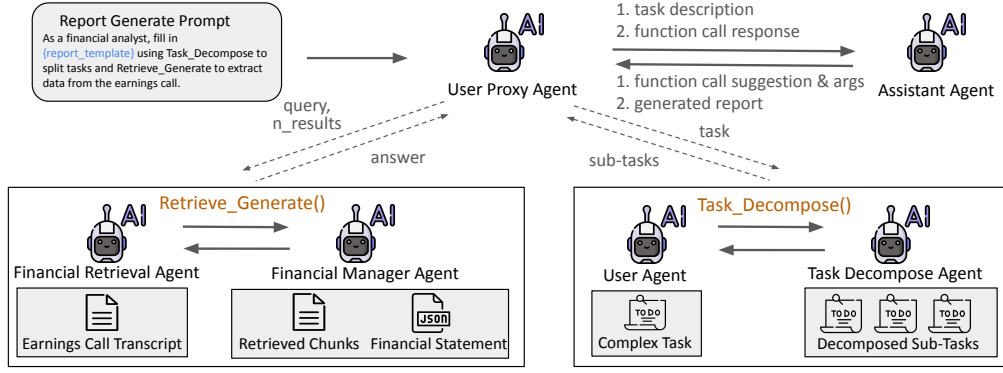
Report Generate Prompt

As a financial analyst, fill in {report_template} using Task_Decompose to split tasks and Retrieve_Generate to extract data from the earnings call.

AI

User Proxy Agent

1. task description
2. function call response

1. function call suggestion & args
2. generated report

AI

Assistant Agent

query, n_results

answer

task

sub-tasks

AI

Retrieve_Generate()

AI

Financial Retrieval Agent

Financial Manager Agent

Earnings Call Transcript

Retrieved Chunks

JSON

Financial Statement

AI

Task_Decompose()

AI

User Agent

Task Decompose Agent

TO DO

Complex Task

TO DO

TO DO

TO DO

Decomposed Sub-Tasks